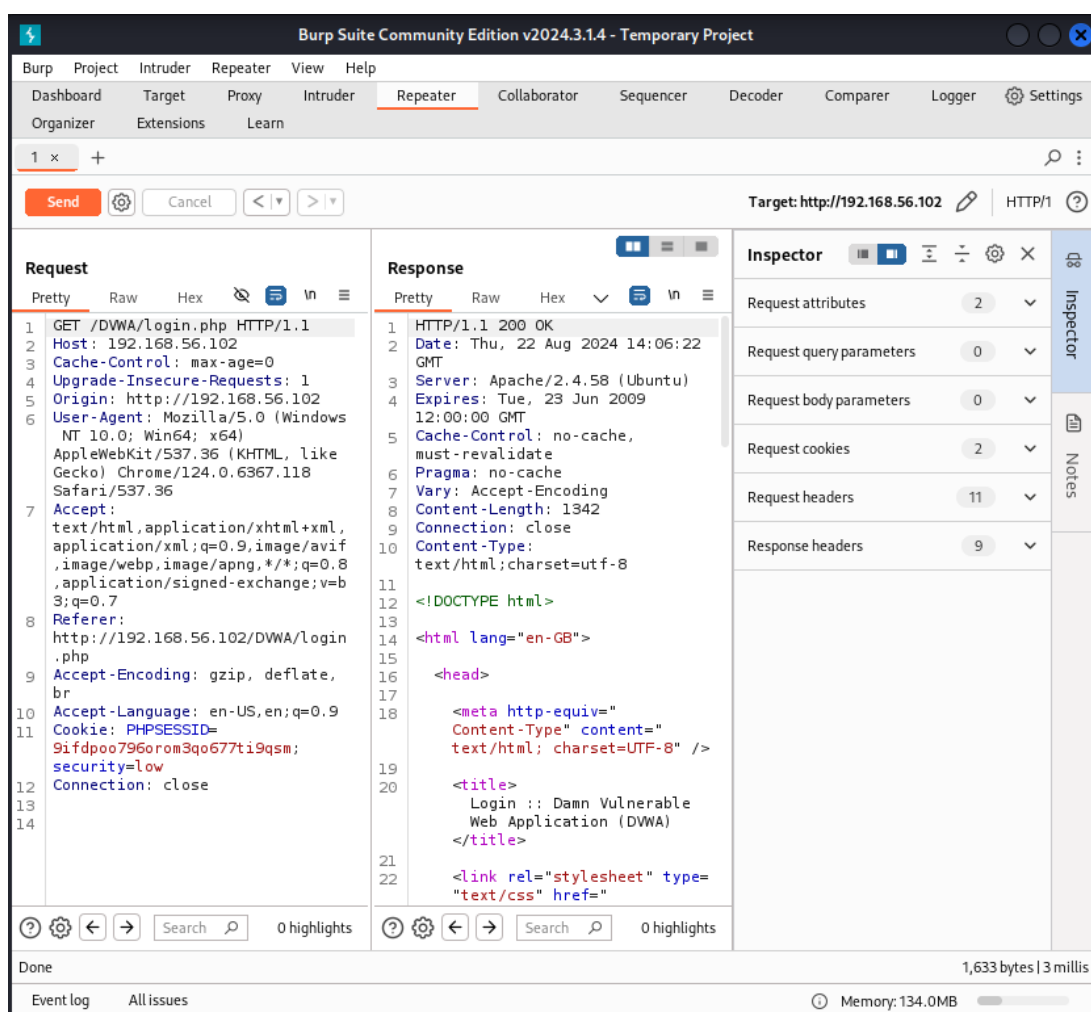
Burp Suite Community Edition v2024.3.1.4 - Temporary Project

Burp Project Intruder Repeater View Help

Dashboard Target Proxy Intruder Repeater Collaborator Sequencer Decoder Comparer Logger Settings

Organizer Extensions Learn

1 × +

Send Cancel < > 

Target: http://192.168.56.102 HTTP/1

Request

Pretty Raw Hex \n

1 GET /DVWA/login.php HTTP/1.1
2 Host: 192.168.56.102
3 Cache-Control: max-age=0
4 Upgrade-Insecure-Requests: 1
5 Origin: http://192.168.56.102
6 User-Agent: Mozilla/5.0 (Windows NT 10.0; Win64; x64) AppleWebKit/537.36 (KHTML, like Gecko) Chrome/124.0.6367.118 Safari/537.36
7 Accept: text/html,application/xhtml+xml,application/xml;q=0.9,image/avif,image/webp,image/apng,*/*;q=0.8,application/signed-exchange;v=b3;q=0.7
8 Referer: http://192.168.56.102/DVWA/login.php
9 Accept-Encoding: gzip, deflate, br
10 Accept-Language: en-US,en;q=0.9
11 Cookie: PHPSESSID=9ifdpoo796orom3qo677ti9qsm; security=low
12 Connection: close
13
14

Response

Pretty Raw Hex \n

1 HTTP/1.1 200 OK
2 Date: Thu, 22 Aug 2024 14:06:22 GMT
3 Server: Apache/2.4.58 (Ubuntu)
4 Expires: Tue, 23 Jun 2009 12:00:00 GMT
5 Cache-Control: no-cache, must-revalidate
6 Pragma: no-cache
7 Vary: Accept-Encoding
8 Content-Length: 1342
9 Connection: close
10 Content-Type: text/html;charset=utf-8
11
12 <!DOCTYPE html>
13
14 <html lang="en-GB">
15
16 <head>
17
18 <meta http-equiv="Content-Type" content="text/html; charset=UTF-8" />
19
20 <title>
Login :: Damn Vulnerable Web Application (DVWA)
</title>
21
22 <link rel="stylesheet" type="text/css" href="

Inspector

Request attributes 2
Request query parameters 0
Request body parameters 0
Request cookies 2
Request headers 11
Response headers 9

Inspector
Notes

Search 0 highlights
Search 0 highlights

Done
1,633 bytes | 3 millis

Event log All issues
Memory: 134.0MB